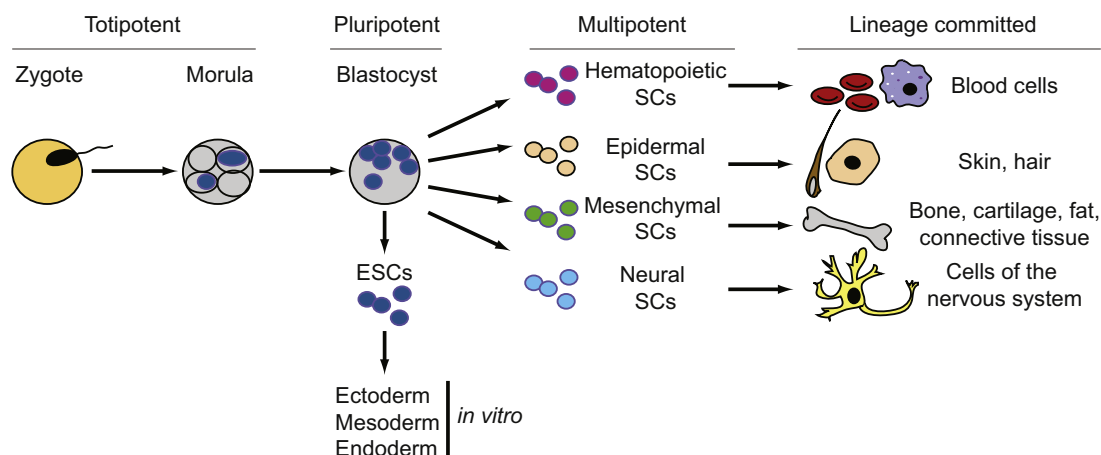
Totipotent

Zygote

Morula

Pluripotent

Blastocyst

ESCs

Ectoderm
Mesoderm
Endoderm

*in vitro*

Multipotent

Hematopoietic SCs

Epidermal SCs

Mesenchymal SCs

Neural SCs

Lineage committed

Blood cells

Skin, hair

Bone, cartilage, fat, connective tissue

Cells of the nervous system